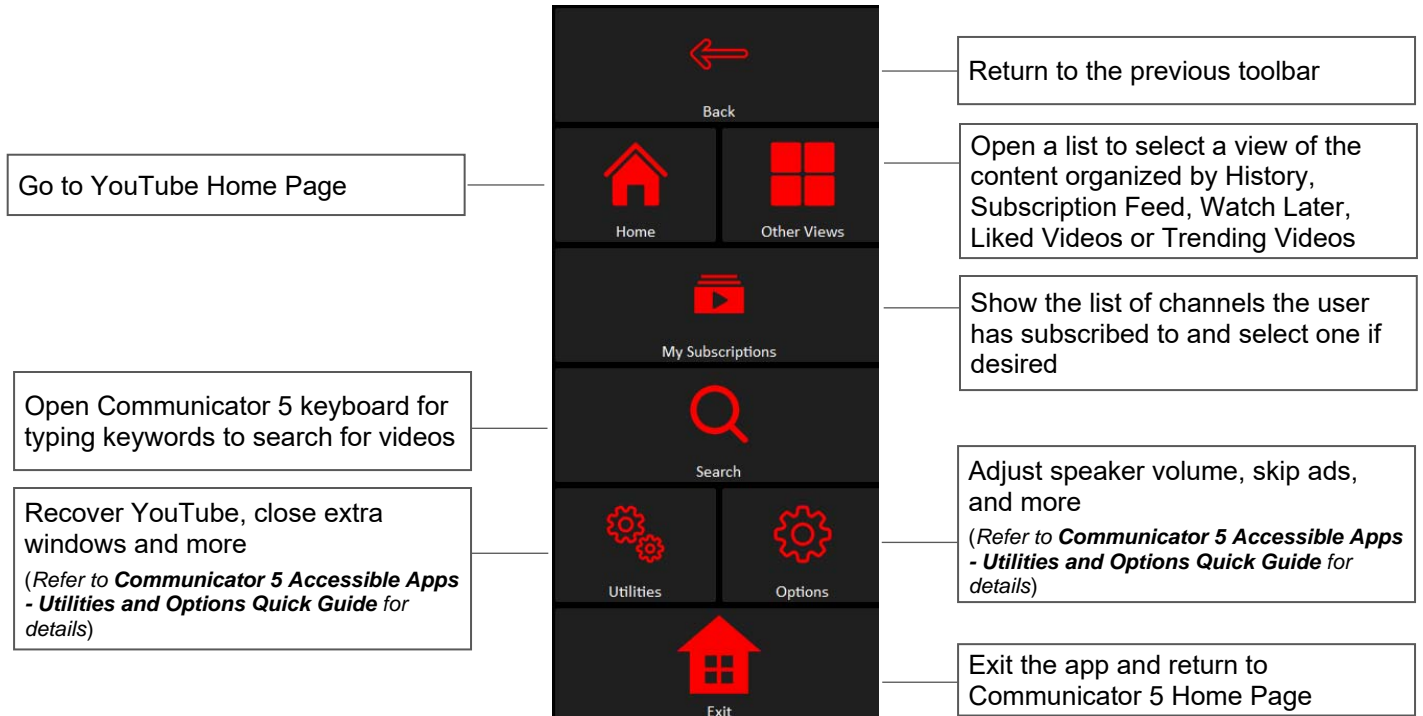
Back

Return to the previous toolbar

Go to YouTube Home Page

Home

Other Views

Open a list to select a view of the content organized by History, Subscription Feed, Watch Later, Liked Videos or Trending Videos

My Subscriptions

Show the list of channels the user has subscribed to and select one if desired

Open Communicator 5 keyboard for typing keywords to search for videos

Search

Adjust speaker volume, skip ads, and more

(*Refer to **Communicator 5 Accessible Apps - Utilities and Options Quick Guide** for details*)

Recover YouTube, close extra windows and more

(*Refer to **Communicator 5 Accessible Apps - Utilities and Options Quick Guide** for details*)

Utilities

Options

Exit

Exit the app and return to Communicator 5 Home Page